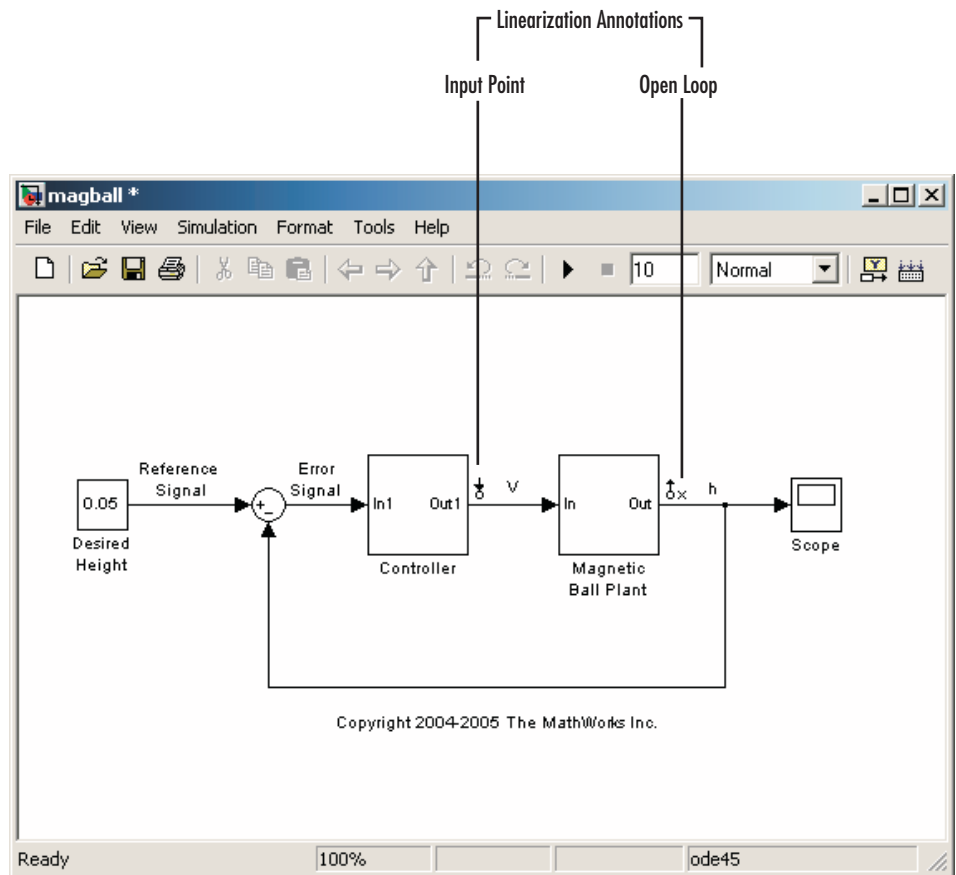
Linearization Annotations

Input Point

Open Loop

magball *

File Edit View Simulation Format Tools Help

10

Normal

Reference Signal

Error Signal

0.05

Desired Height

+
-

In1 Out1

Controller

V

In Out

Magnetic Ball Plant

h

Scope

Copyright 2004-2005 The MathWorks Inc.

Ready

100%

ode45